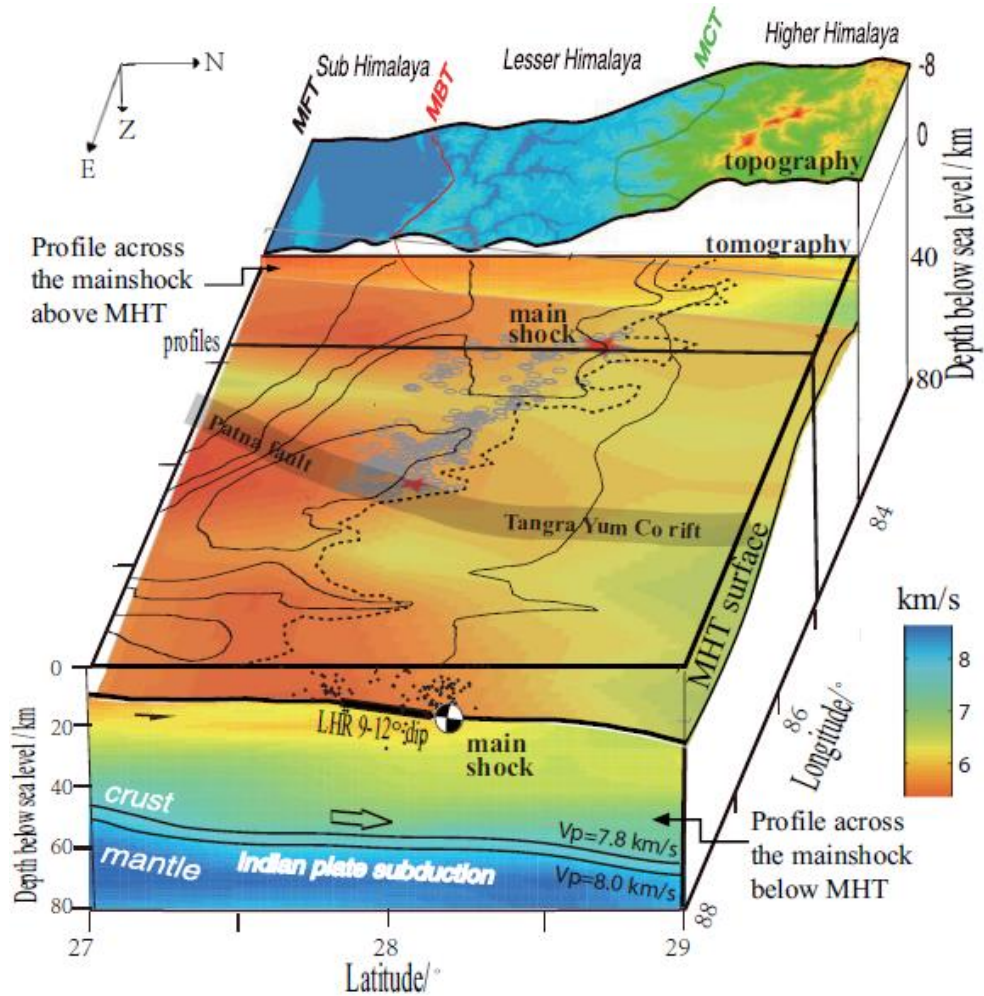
N
Z
E
MFT
Sub Himalaya
MBT
Lesser Himalaya
MCT
Higher Himalaya
-8
0
topography
Depth below sea level / km
Profile across the mainshock above MHT
tomography
40
main shock
profiles
80
Patna fault
Tangra Yum Co rift
84
MHT surface
km/s
8
7
6
0
Depth below sea level / km
20
LHR 9-12° dip
main shock
86
Longitude/°
40
crust
Profile across the mainshock below MHT
60
mantle
Vp=7.8 km/s
Indian plate subduction
Vp=8.0 km/s
80
88
27
28
29
Latitude/°